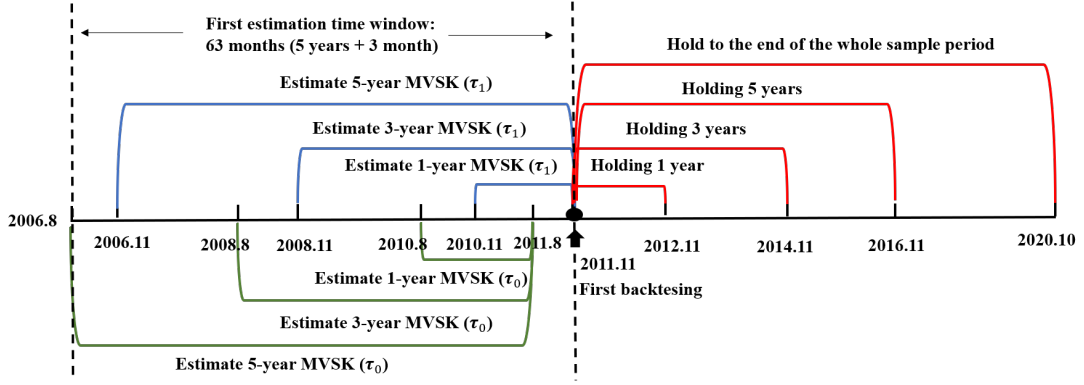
First estimation time window:
63 months (5 years + 3 month)

Hold to the end of the whole sample period

Estimate 5-year MVSK ($\tau_1$)

Holding 5 years

Estimate 3-year MVSK ($\tau_1$)

Holding 3 years

Estimate 1-year MVSK ($\tau_1$)

Holding 1 year

2006.8

2006.11

2008.8

2008.11

2010.8

2010.11

2011.8

2012.11

2014.11

2016.11

2020.10

2011.11

First backtesing

Estimate 1-year MVSK ($\tau_0$)

Estimate 3-year MVSK ($\tau_0$)

Estimate 5-year MVSK ($\tau_0$)